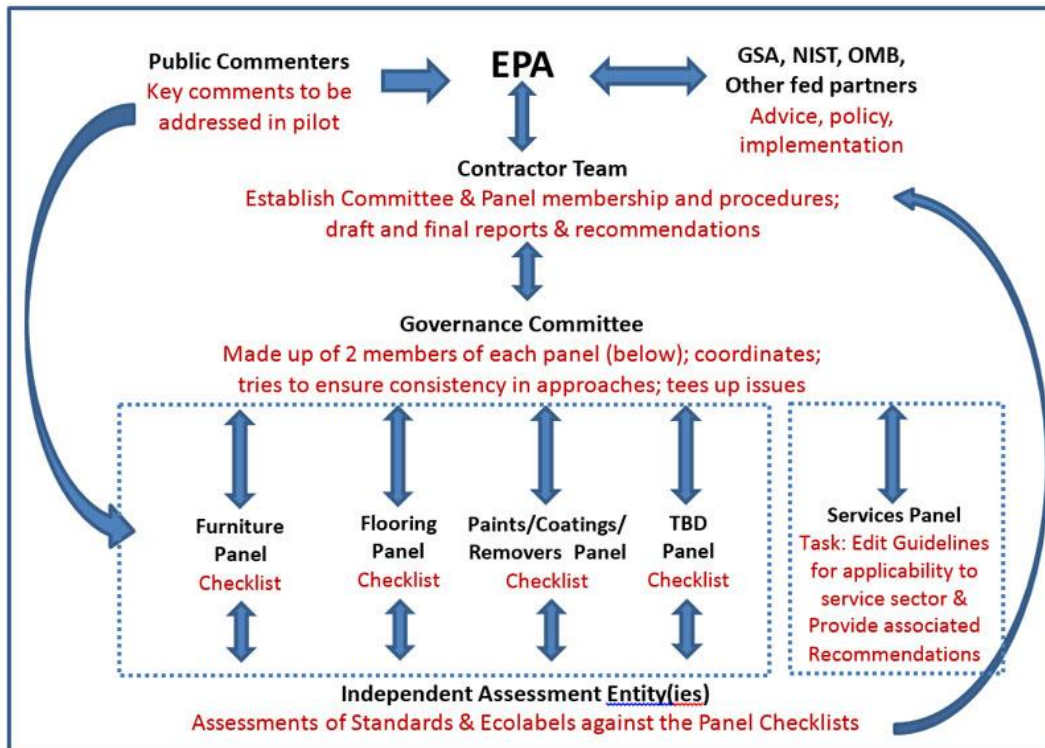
Public Commenters
Key comments to be addressed in pilot

EPA

GSA, NIST, OMB, Other fed partners
Advice, policy, implementation

Contractor Team
Establish Committee & Panel membership and procedures; draft and final reports & recommendations

Governance Committee
Made up of 2 members of each panel (below); coordinates; tries to ensure consistency in approaches; tees up issues

Furniture Panel
Checklist

Flooring Panel
Checklist

Paints/Coatings/ Removers Panel
Checklist

TBD Panel
Checklist

Services Panel
Task: Edit Guidelines for applicability to service sector & Provide associated Recommendations

Independent Assessment Entity(ies)
Assessments of Standards & Ecolabels against the Panel Checklists